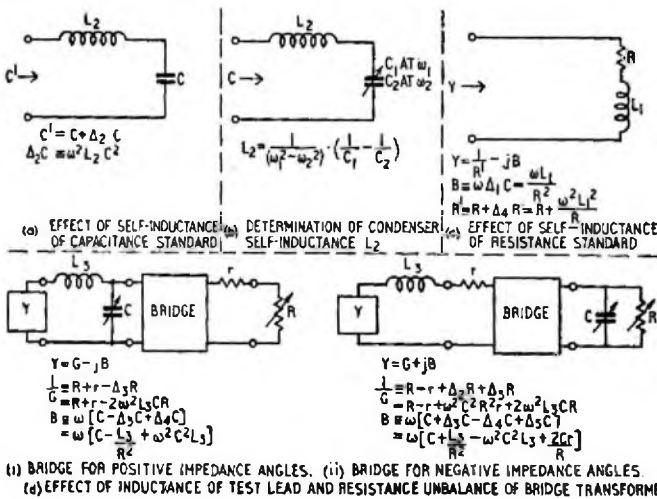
$L_2$

$C' \rightarrow$

$C$

$C' = C + \Delta_2 C$
$\Delta_2 C = \omega^2 L_2 C^2$

(a) EFFECT OF SELF-INDUCTANCE OF CAPACITANCE STANDARD

$L_2$

$C \rightarrow$

$C_1$ AT $\omega_1$
$C_2$ AT $\omega_2$

$L_2 = \frac{1}{(\omega_1^2 - \omega_2^2)} \cdot \left(\frac{1}{C_1} - \frac{1}{C_2}\right)$

(b) DETERMINATION OF CONDENSER SELF-INDUCTANCE $L_2$

$Y \rightarrow$

$R$

$L_1$

$Y = \frac{1}{R'} - jB$
$B = \omega \Delta_1 C = \frac{\omega L_1}{R^2}$
$R' = R + \Delta_4 R = R + \frac{\omega^2 L_1^2}{R}$

(c) EFFECT OF SELF-INDUCTANCE OF RESISTANCE STANDARD

$L_3$

Y

C

BRIDGE

r

R

$Y = G - jB$
$\frac{1}{G} = R + r - \Delta_3 R$
$= R + r - 2\omega^2 L_3 CR$
$B = \omega [C - \Delta_3 C + \Delta_4 C]$
$= \omega [C - \frac{L_3}{R^2} + \omega^2 C^2 L_3]$

(i) BRIDGE FOR POSITIVE IMPEDANCE ANGLES.

$L_3$

r

Y

BRIDGE

C

R

$Y = G + jB$
$\frac{1}{G} = R - r + \Delta_3 R + \Delta_5 R$
$= R - r + \omega^2 C^2 R^2 r + 2\omega^2 L_3 CR$
$B = \omega [C + \Delta_3 C - \Delta_4 C + \Delta_5 C]$
$= \omega [C + \frac{L_3}{R^2} - \omega^2 C^2 L_3 + \frac{2Cr}{R}]$

(ii) BRIDGE FOR NEGATIVE IMPEDANCE ANGLES

(d) EFFECT OF INDUCTANCE OF TEST LEAD AND RESISTANCE UNBALANCE OF BRIDGE TRANSFORM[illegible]